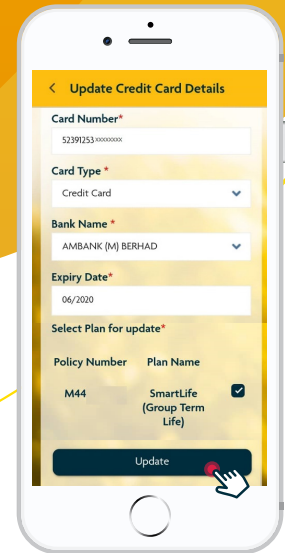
< Update Credit Card Details

Card Number*
52391253xxxxxxxx

Card Type *
Credit Card

Bank Name *
AMBANK (M) BERHAD

Expiry Date*
06/2020

Select Plan for update*

| Policy Number | Plan Name |
|---|---|
| M44 | SmartLife (Group Term Life) |

Update